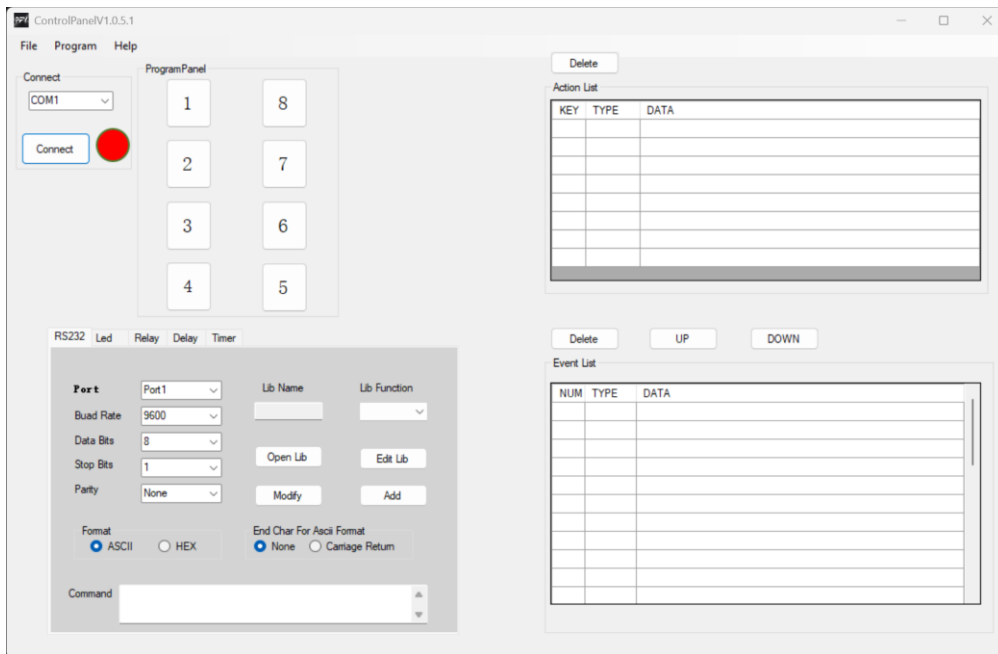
ControlPanelV1.0.5.1

File Program Help

Connect
COM1
Connect

ProgramPanel
1 8
2 7
3 6
4 5

Delete
Action List

| KEY | TYPE | DATA |
|---|---|---|
| | | |

RS232 Led Relay Delay Timer

Port Port1
Buad Rate 9600
Data Bits 8
Stop Bits 1
Parity None

Lib Name
Lib Function
Open Lib
Edit Lib
Modify
Add

Format
ASCII HEX

End Char For Ascii Format
None Carriage Return

Command

Delete UP DOWN
Event List

| NUM | TYPE | DATA |
|---|---|---|
| | | |